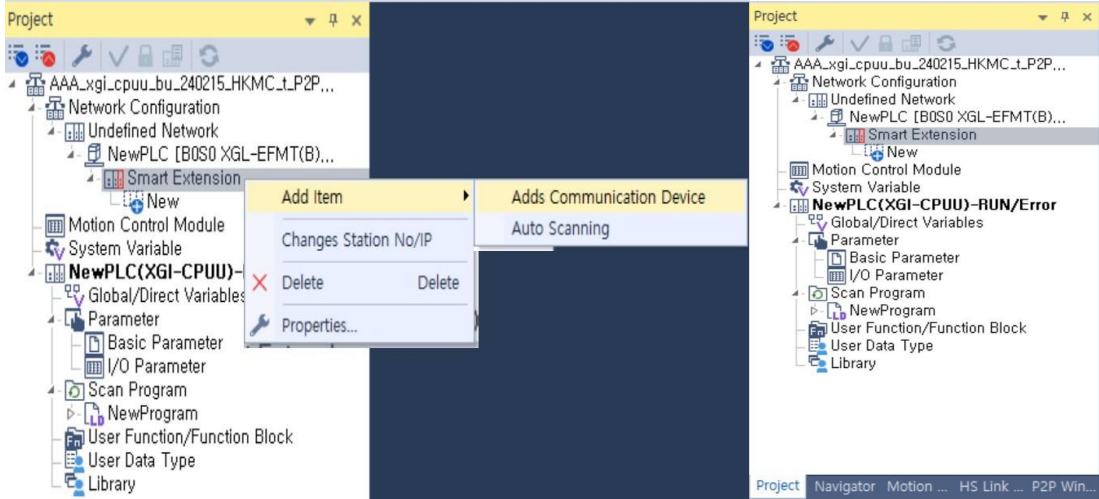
Project

AAA_xgi_cpuu_bu_240215_HKMC_t_P2P,..
Network Configuration
Undefined Network
NewPLC [B0S0 XGL-EFMT(B),..
Smart Extension
New
Motion Control Module
System Variable
NewPLC(XGI-CPUU)-
Global/Direct Variables
Parameter
Basic Parameter
I/O Parameter
Scan Program
NewProgram
User Function/Function Block
User Data Type
Library

Add Item
Changes Station No/IP
Delete Delete
Properties...

Adds Communication Device
Auto Scanning

Project

AAA_xgi_cpuu_bu_240215_HKMC_t_P2P,..
Network Configuration
Undefined Network
NewPLC [B0S0 XGL-EFMT(B),..
Smart Extension
New
Motion Control Module
System Variable
NewPLC(XGI-CPUU)-RUN/Error
Global/Direct Variables
Parameter
Basic Parameter
I/O Parameter
Scan Program
NewProgram
User Function/Function Block
User Data Type
Library

Project Navigator Motion ... HS Link ... P2P Win...